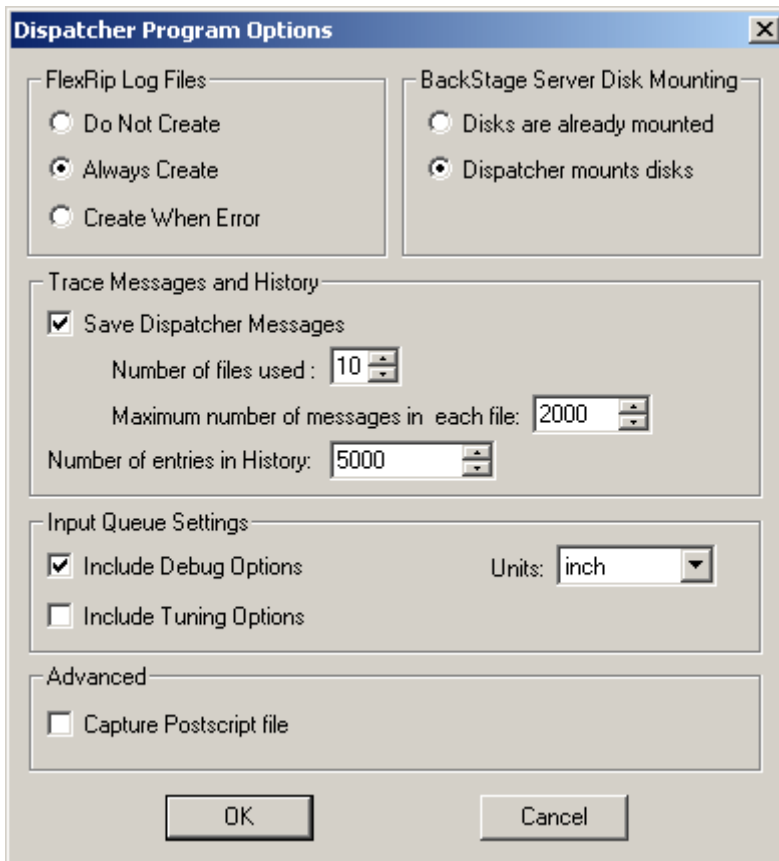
Dispatcher Program Options

FlexRip Log Files
Do Not Create
Always Create
Create When Error

BackStage Server Disk Mounting
Disks are already mounted
Dispatcher mounts disks

Trace Messages and History
Save Dispatcher Messages
Number of files used : 10
Maximum number of messages in each file: 2000
Number of entries in History: 5000

Input Queue Settings
Include Debug Options
Units: inch
Include Tuning Options

Advanced
Capture Postscript file

OK
Cancel